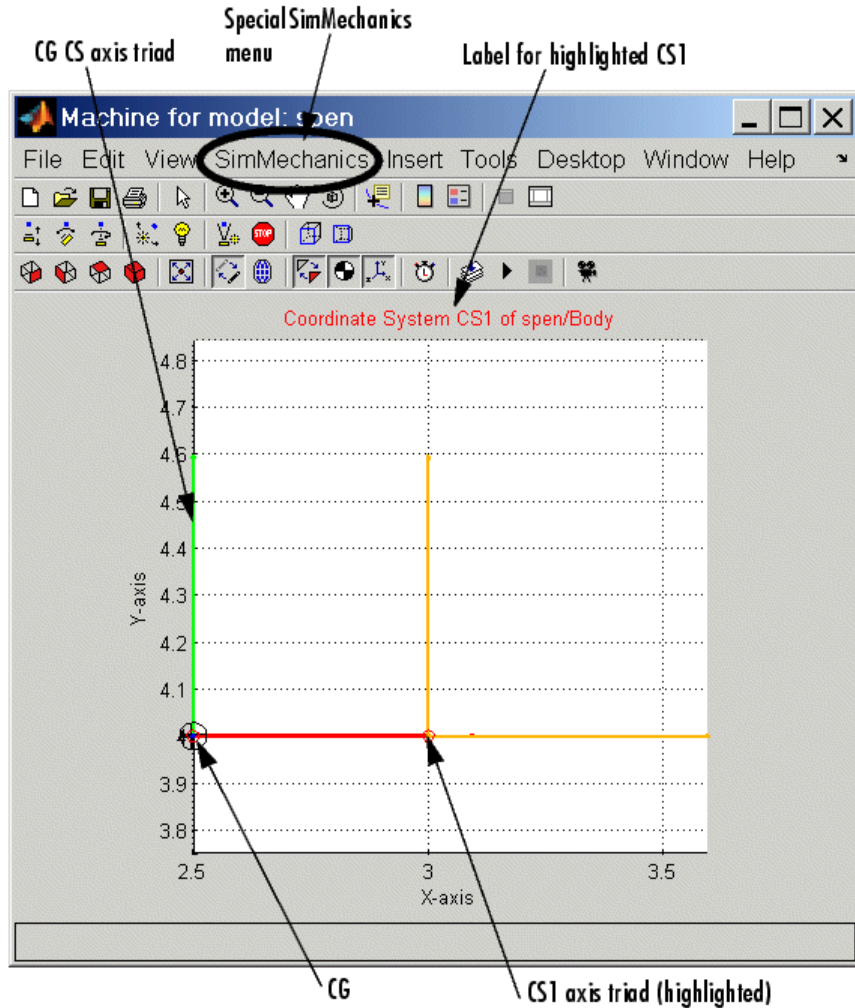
Special SimMechanics menu

CG CS axis triad

Label for highlighted CS1

Machine for model: spen

File Edit View SimMechanics Insert Tools Desktop Window Help

STOP

Coordinate System CS1 of spen/Body

4.8
4.7
4.6
4.5
4.4
4.3
4.2
4.1
4
3.9
3.8

Y-axis

2.5 3 3.5

X-axis

CG

CS1 axis triad (highlighted)